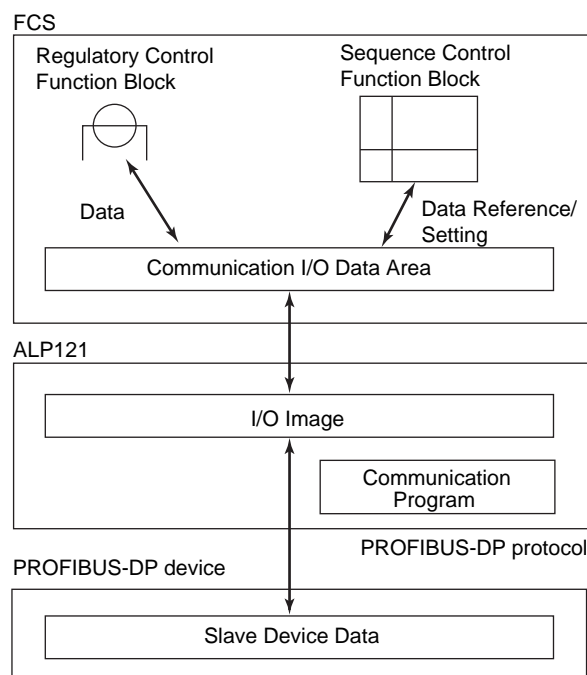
FCS

Regulatory Control Function Block

Sequence Control Function Block

Data

Data Reference/ Setting

Communication I/O Data Area

ALP121

I/O Image

Communication Program

PROFIBUS-DP protocol

PROFIBUS-DP device

Slave Device Data